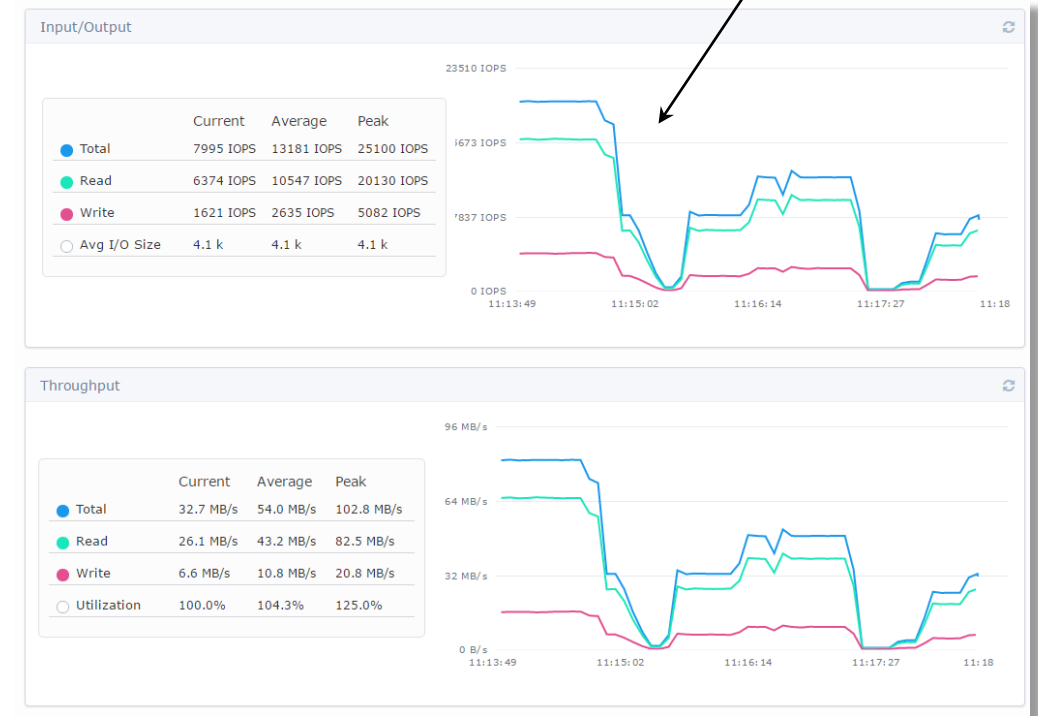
Input/Output

| | Current | Average | Peak |
|---|---|---|---|
| Total | 7995 IOPS | 13181 IOPS | 25100 IOPS |
| Read | 6374 IOPS | 10547 IOPS | 20130 IOPS |
| Write | 1621 IOPS | 2635 IOPS | 5082 IOPS |
| Avg I/O Size | 4.1 k | 4.1 k | 4.1 k |

23510 IOPS
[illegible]673 IOPS
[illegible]837 IOPS
0 IOPS
11:13:49
11:15:02
11:16:14
11:17:27
11:18

Throughput

| | Current | Average | Peak |
|---|---|---|---|
| Total | 32.7 MB/s | 54.0 MB/s | 102.8 MB/s |
| Read | 26.1 MB/s | 43.2 MB/s | 82.5 MB/s |
| Write | 6.6 MB/s | 10.8 MB/s | 20.8 MB/s |
| Utilization | 100.0% | 104.3% | 125.0% |

96 MB/s
64 MB/s
32 MB/s
0 B/s
11:13:49
11:15:02
11:16:14
11:17:27
11:18